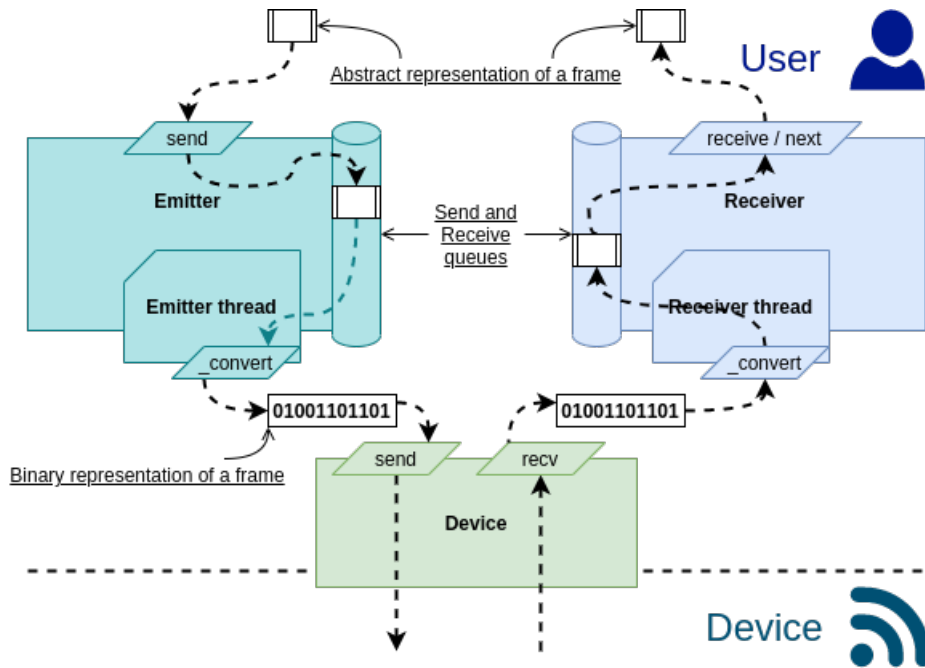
User

Abstract representation of a frame

send

Emitter

receive / next

Receiver

Send and Receive queues

Emitter thread

Receiver thread

_convert

_convert

01001101101

01001101101

Binary representation of a frame

send

recv

Device

Device